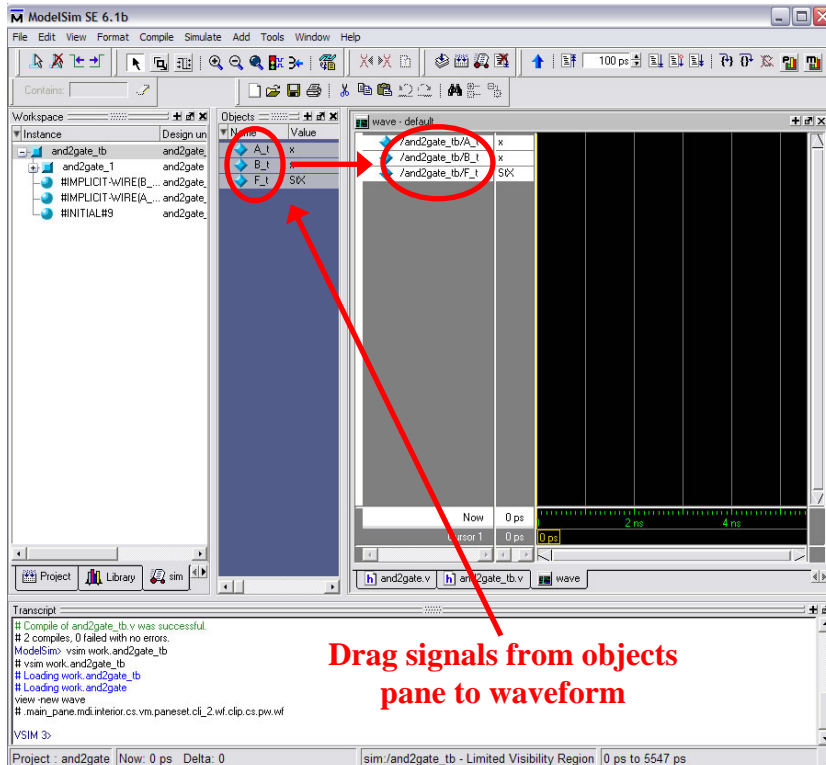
ModelSim SE 6.1b

File Edit View Format Compile Simulate Add Tools Window Help

100 ps

Contains:

Workspace

Instance | Design un
and2gate_tb | and2gate_
and2gate_1 | and2gate_
#IMPLICIT-WIRE(B_... | and2gate_
#IMPLICIT-WIRE(A_... | and2gate_
#INITIAL#9 | and2gate_

Project | Library | sim

Objects

| Name | Value |
|---|---|
| A_t | x |
| B_t | x |
| F_t | StX |

wave - default

| /and2gate_tb/A_t | x |
|---|---|
| /and2gate_tb/B_t | x |
| /and2gate_tb/F_t | StX |

Now 0 ps
Cursor 1 0 ps
0 ps
2 ns
4 ns

and2gate.v | and2gate_tb.v | wave

Transcript

# Compile of and2gate_tb.v was successful.
# 2 compiles, 0 failed with no errors.
ModelSim> vsim work.and2gate_tb
# vsim work.and2gate_tb
# Loading work.and2gate_tb
# Loading work.and2gate
view -new wave
# .main_pane.mdi.interior.cs.vm.paneset.cli_2.wf.clip.cs.pw.wf

VSIM 3>

Drag signals from objects pane to waveform

Project : and2gate | Now: 0 ps | Delta: 0 | sim:/and2gate_tb - Limited Visibility Region | 0 ps to 5547 ps